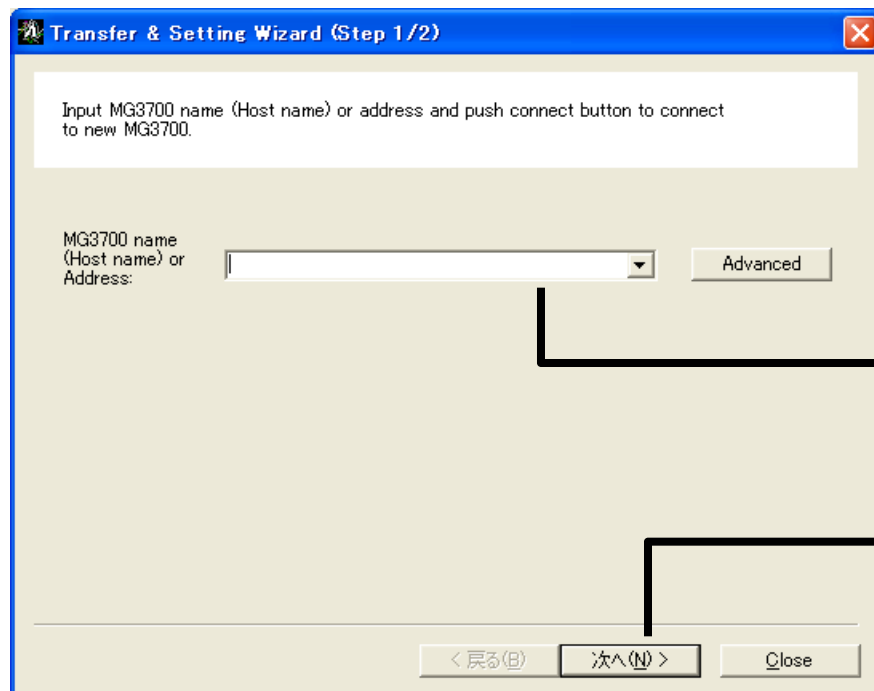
Transfer & Setting Wizard (Step 1/2)

Input MG3700 name (Host name) or address and push connect button to connect to new MG3700.

MG3700 name (Host name) or Address:

Advanced

< 戻る(B)

次へ(N) >

Close